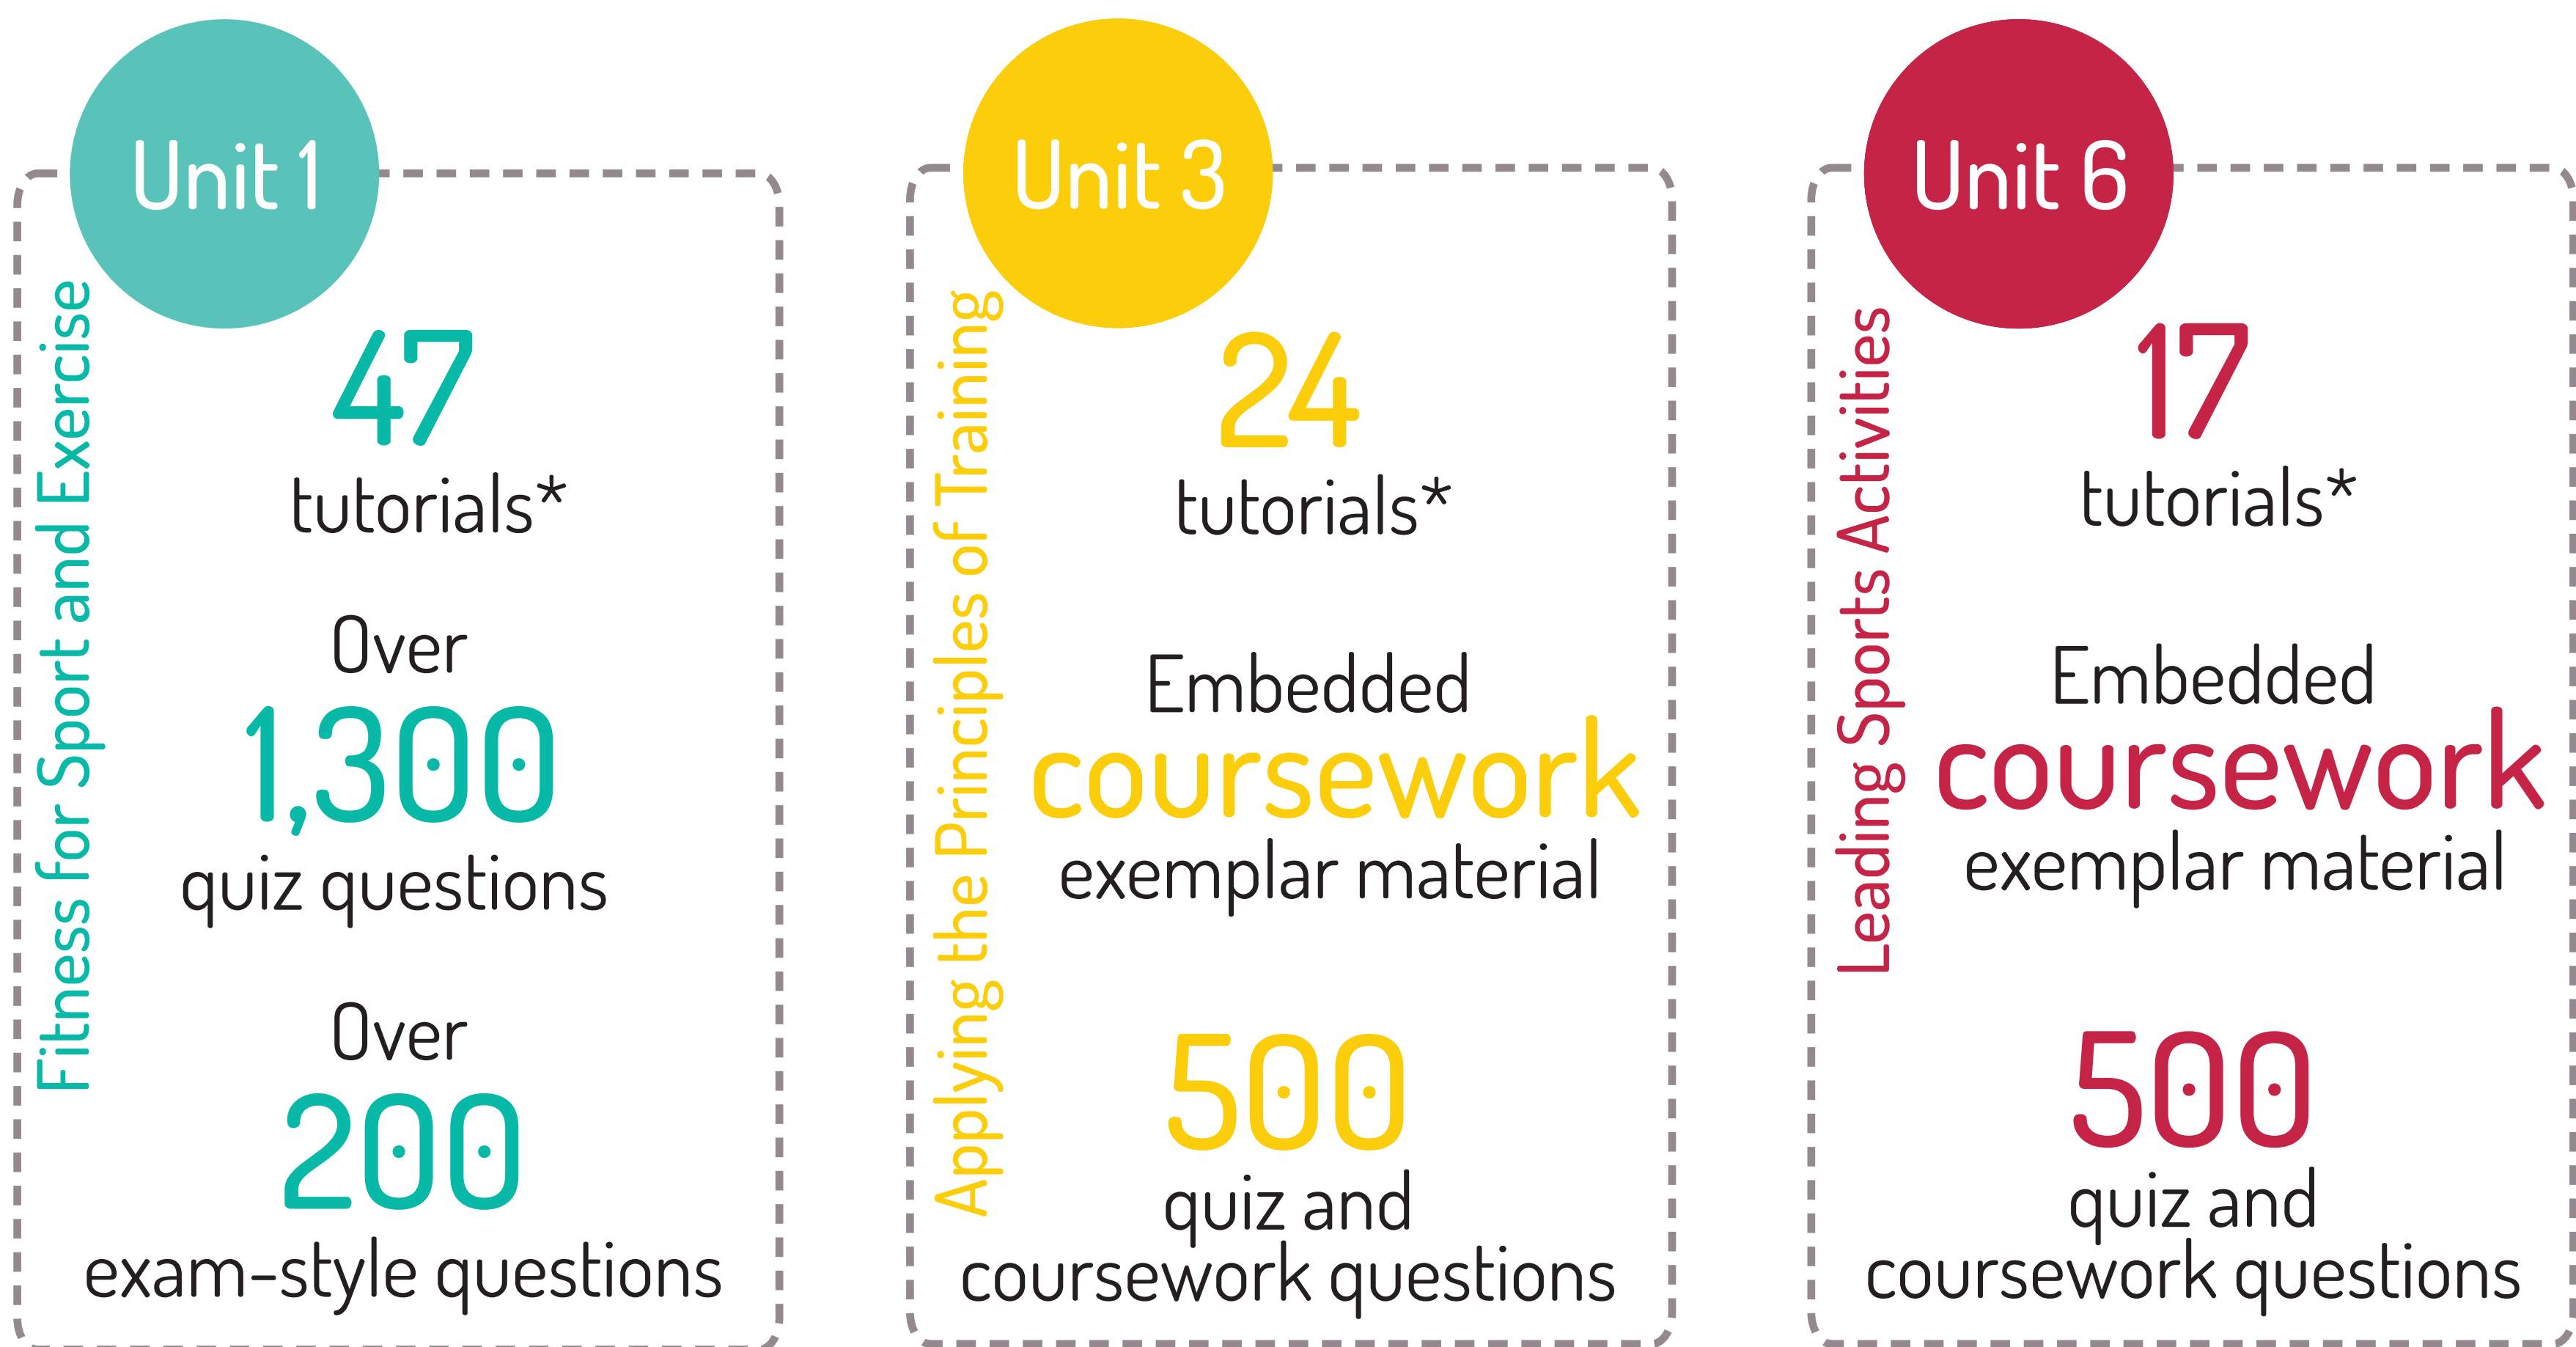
Unit 1

Fitness for Sport and Exercise

47
tutorials*

Over
1,300
quiz questions

Over
200
exam-style questions

Unit 3

Applying the Principles of Training

24
tutorials*

Embedded
coursework
exemplar material

500
quiz and
coursework questions

Unit 6

Leading Sports Activities

17
tutorials*

Embedded
coursework
exemplar material

500
quiz and
coursework questions